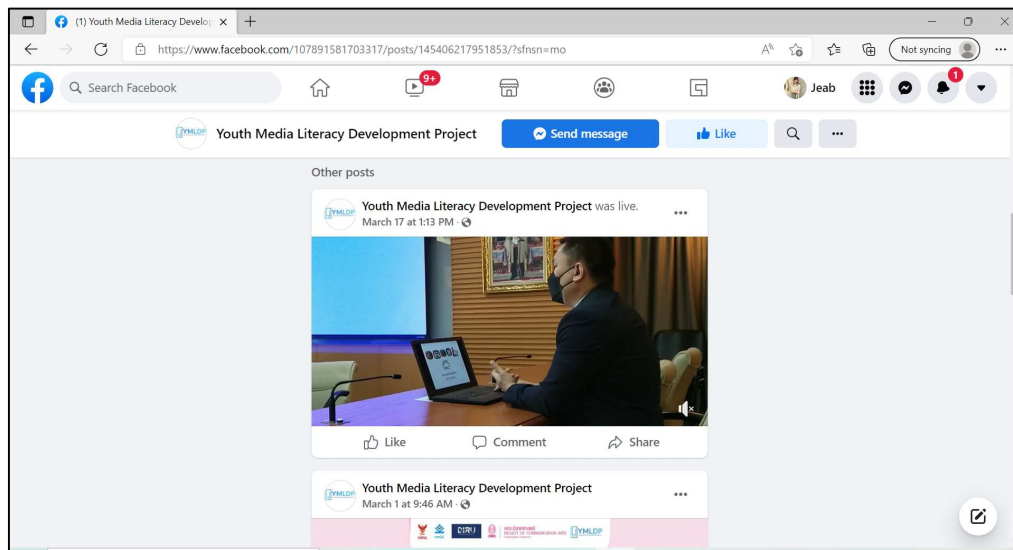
(1) Youth Media Literacy Develop ×

https://www.facebook.com/107891581703317/posts/145406217951853/?sfnsn=mo

Not syncing

Search Facebook

9+

Jeab

1

YMLDP Youth Media Literacy Development Project

Send message

Like

Other posts

YMLDP Youth Media Literacy Development Project was live.
March 17 at 1:13 PM ·

Like Comment Share

YMLDP Youth Media Literacy Development Project
March 1 at 9:46 AM ·

CIRU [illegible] YMLDP